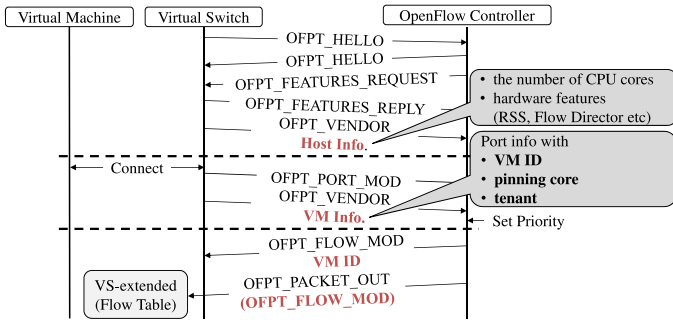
Virtual Machine

Virtual Switch

OpenFlow Controller

OFPT_HELLO

OFPT_HELLO

OFPT_FEATURES_REQUEST

OFPT_FEATURES_REPLY

OFPT_VENDOR

Host Info.

• the number of CPU cores
• hardware features (RSS, Flow Director etc)

Connect

OFPT_PORT_MOD

OFPT_VENDOR

VM Info.

Port info with
• VM ID
• pinning core
• tenant

Set Priority

OFPT_FLOW_MOD

VM ID

VS-extended (Flow Table)

OFPT_PACKET_OUT

(OFPT_FLOW_MOD)